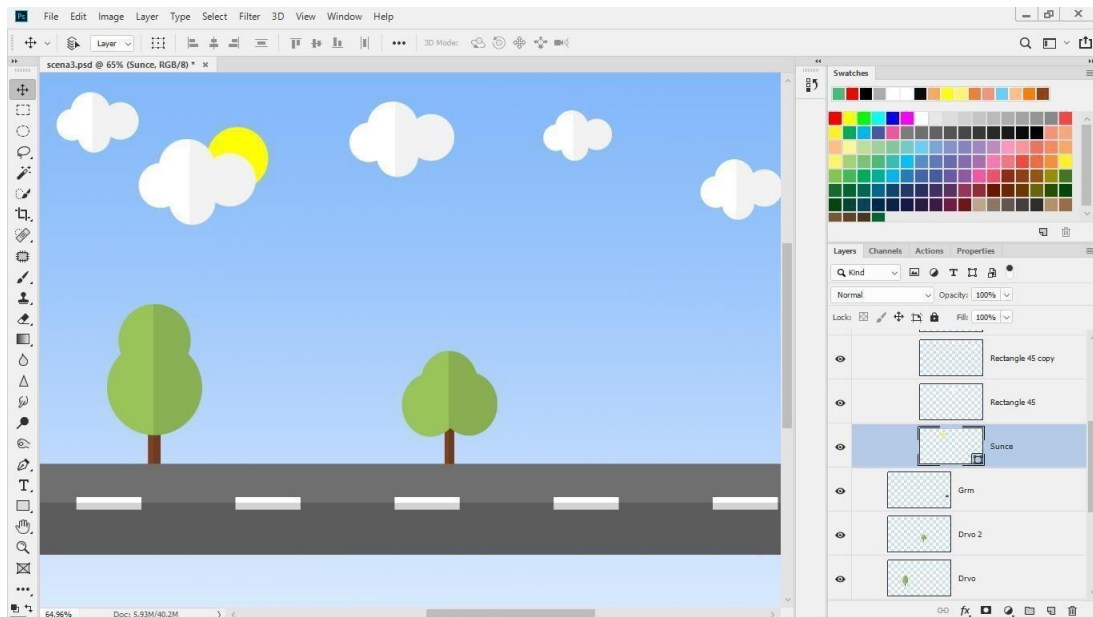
Ps File Edit Image Layer Type Select Filter 3D View Window Help

Layer

3D Mode:

scena3.psd @ 65% (Sunce, RGB/8) * ×

Swatches

Layers Channels Actions Properties

Kind

Normal

Opacity: 100%

Lock:

Fill: 100%

Rectangle 45 copy

Rectangle 45

Sunce

Grm

Drvo 2

Drvo

64.96%

Doc: 5.93M/40.2M